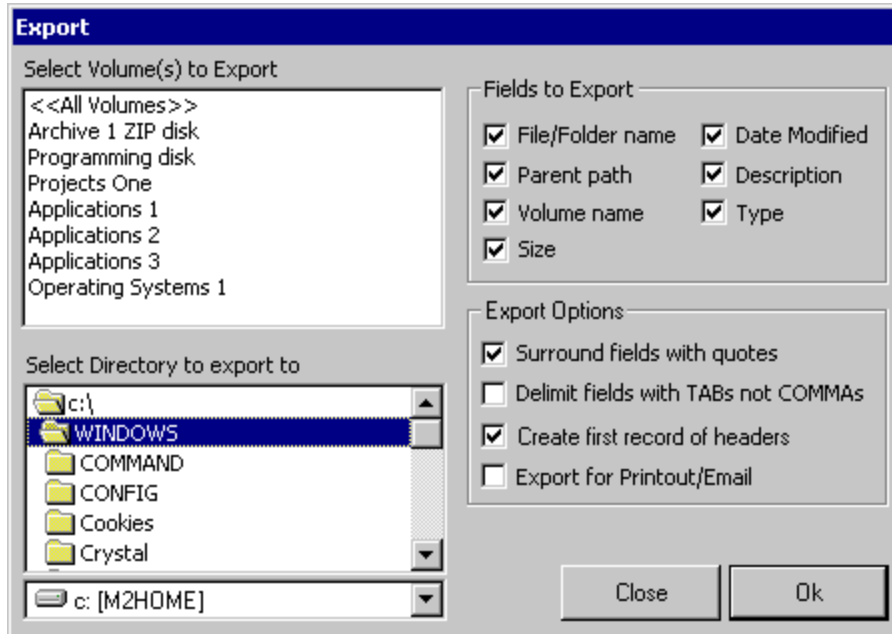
Export

Select Volume(s) to Export

<<All Volumes>>
Archive 1 ZIP disk
Programming disk
Projects One
Applications 1
Applications 2
Applications 3
Operating Systems 1

Select Directory to export to

c:\
WINDOWS
COMMAND
CONFIG
Cookies
Crystal

c: [M2HOME]

Fields to Export

File/Folder name
Parent path
Volume name
Size
Date Modified
Description
Type

Export Options

Surround fields with quotes
Delimit fields with TABs not COMMAs
Create first record of headers
Export for Printout/Email

Close
Ok